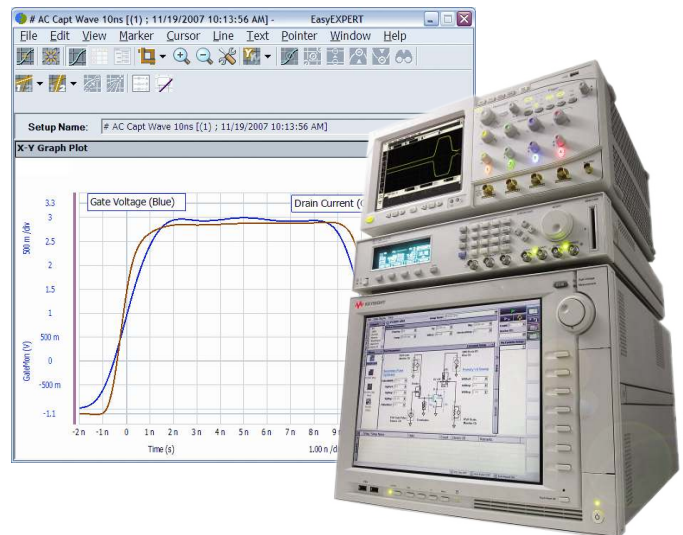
# AC Capt Wave 10ns [(1) ; 11/19/2007 10:13:56 AM] - EasyEXPERT

File Edit View Marker Cursor Line Text Pointer Window Help

Setup Name: # AC Capt Wave 10ns [(1) ; 11/19/2007 10:13:56 AM]

X-Y Graph Plot

Gate Voltage (Blue)

Drain Current (

3.3
3
2.5
2
1.5
1
500 m
0
-500 m
-1.1

500 m /div

GateMon (V)

-2n -1n 0 1n 2n 3n 4n 5n 6n 7n 8n 9

Time (s)

1.00 n /d